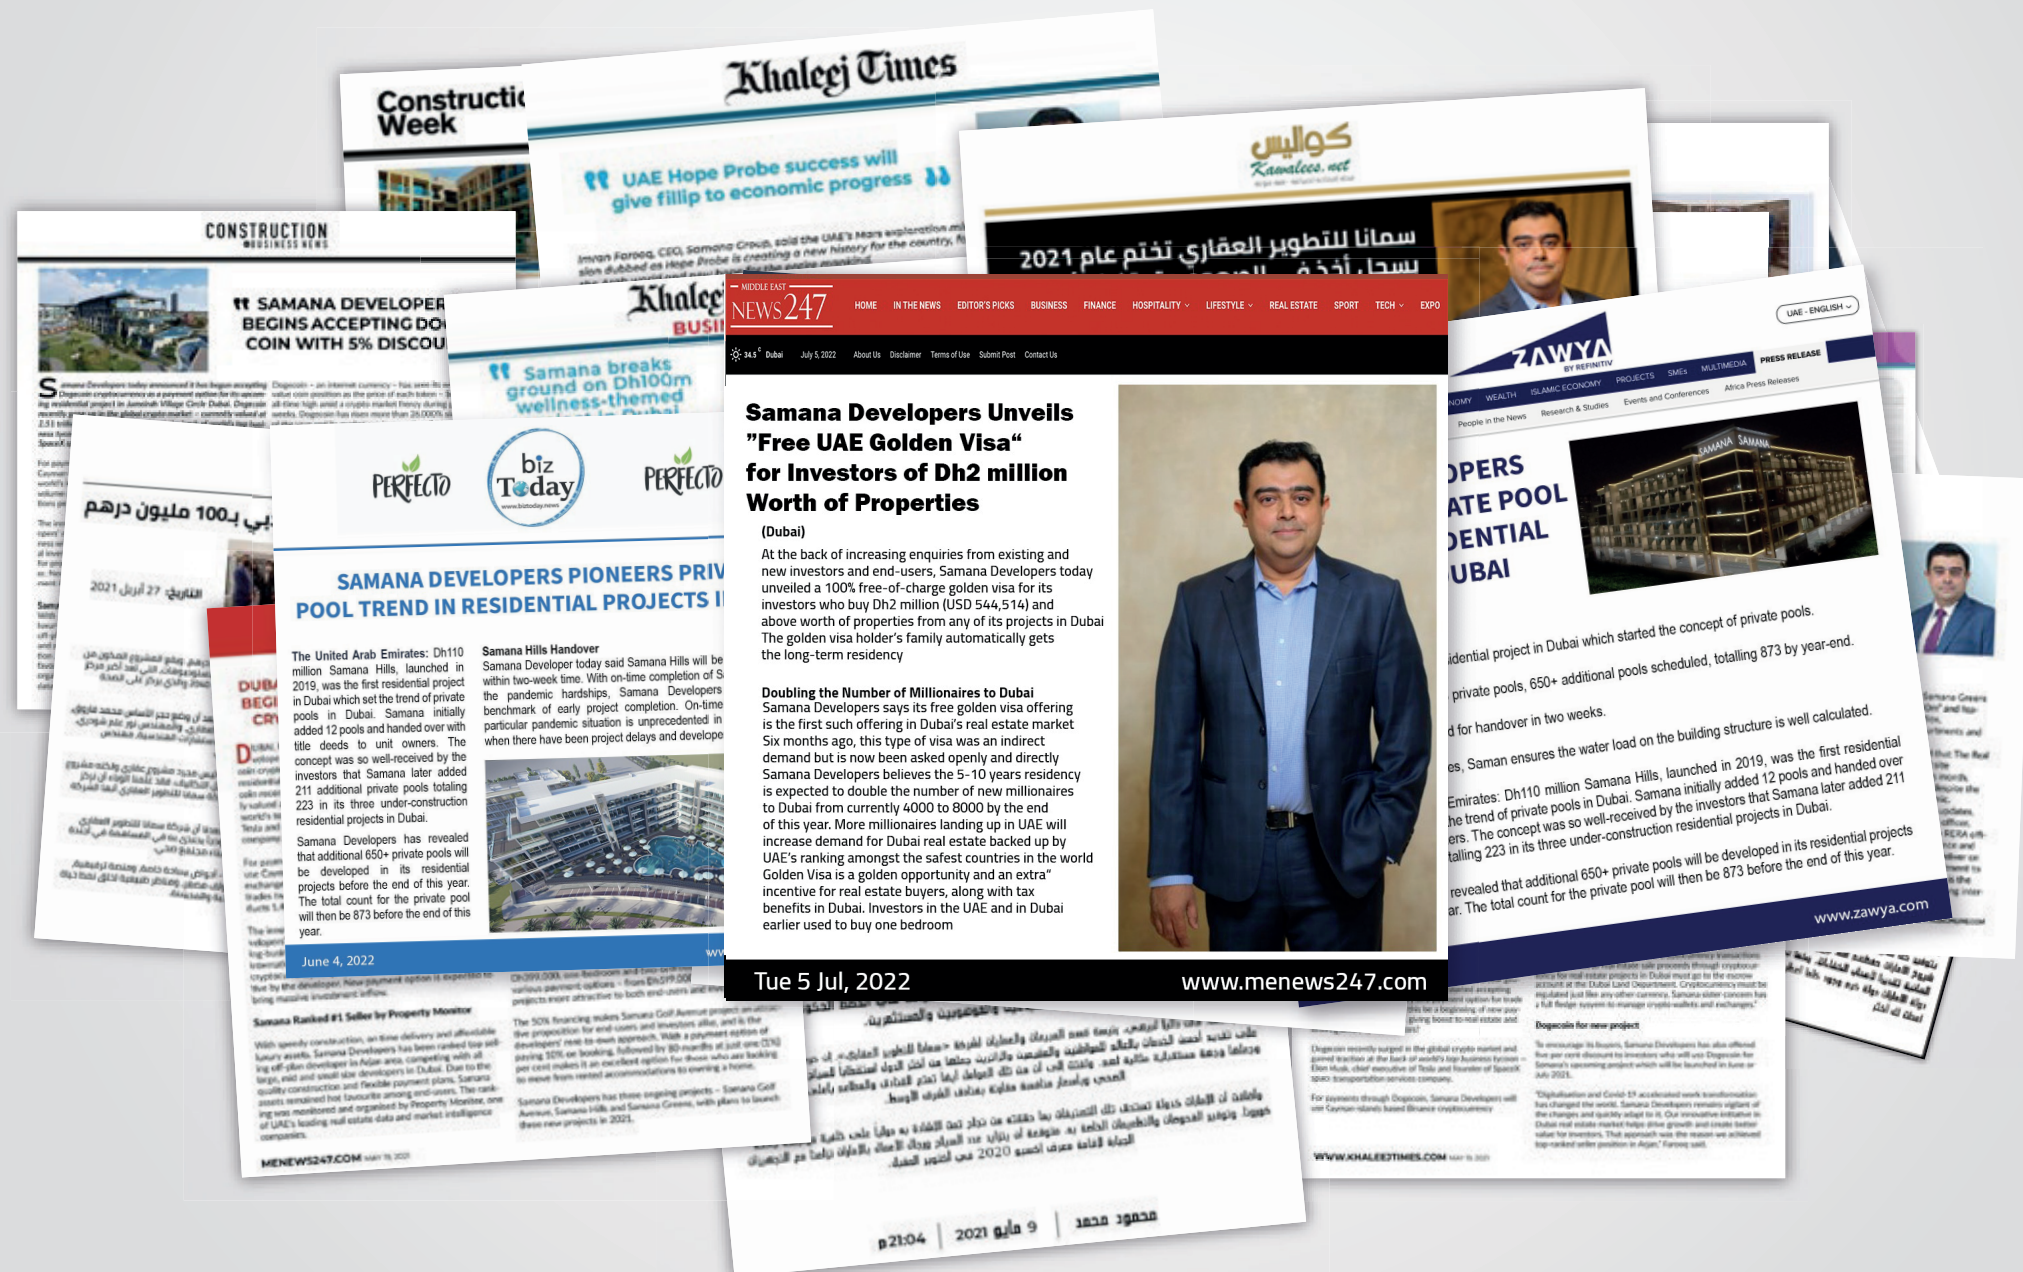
Construction Week

Khaleej Times

UAE Hope Probe success will give fillip to economic progress

CONSTRUCTION BUSINESS NEWS

SAMANA DEVELOPERS BEGINS ACCEPTING DOGECOIN WITH 5% DISCOUNT

Khaleej Times BUSINESS

Samana breaks ground on Dh100m wellness-themed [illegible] in Dubai

كواليس Kawalees.net

سمانا للتطوير العقاري تختم عام 2021

PERFECTO biz Today PERFECTO

SAMANA DEVELOPERS PIONEERS PRIVATE POOL TREND IN RESIDENTIAL PROJECTS IN

The United Arab Emirates: Dh110 million Samana Hills, launched in 2019, was the first residential project in Dubai which set the trend of private pools in Dubai. Samana initially added 12 pools and handed over with title deeds to unit owners. The concept was so well-received by the investors that Samana later added 211 additional private pools totaling 223 in its three under-construction residential projects in Dubai.

Samana Developers has revealed that additional 650+ private pools will be developed in its residential projects before the end of this year. The total count for the private pool will then be 873 before the end of this year.

Samana Hills Handover
Samana Developer today said Samana Hills will be within two-week time. With on-time completion of the pandemic hardships, Samana Developers benchmark of early project completion. On-time particular pandemic situation is unprecedented in when there have been project delays and developers

June 4, 2022

MIDDLE EAST NEWS247

HOME IN THE NEWS EDITOR'S PICKS BUSINESS FINANCE HOSPITALITY LIFESTYLE REAL ESTATE SPORT TECH EXPO

34.5° Dubai July 5, 2022 About Us Disclaimer Terms of Use Submit Post Contact Us

Samana Developers Unveils ”Free UAE Golden Visa“ for Investors of Dh2 million Worth of Properties

(Dubai)

At the back of increasing enquiries from existing and new investors and end-users, Samana Developers today unveiled a 100% free-of-charge golden visa for its investors who buy Dh2 million (USD 544,514) and above worth of properties from any of its projects in Dubai The golden visa holder’s family automatically gets the long-term residency

Doubling the Number of Millionaires to Dubai
Samana Developers says its free golden visa offering is the first such offering in Dubai’s real estate market Six months ago, this type of visa was an indirect demand but is now been asked openly and directly Samana Developers believes the 5-10 years residency is expected to double the number of new millionaires to Dubai from currently 4000 to 8000 by the end of this year. More millionaires landing up in UAE will increase demand for Dubai real estate backed up by UAE’s ranking amongst the safest countries in the world Golden Visa is a golden opportunity and an extra” incentive for real estate buyers, along with tax benefits in Dubai. Investors in the UAE and in Dubai earlier used to buy one bedroom

Tue 5 Jul, 2022 www.menews247.com

UAE - ENGLISH

ZAWYA BY REFINITIV

PRESS RELEASE

ECONOMY WEALTH ISLAMIC ECONOMY PROJECTS SMEs MULTIMEDIA
People in the News Research & Studies Events and Conferences Africa Press Releases

OPERS ATE POOL DENTIAL UBAI

idential project in Dubai which started the concept of private pools.

private pools, 650+ additional pools scheduled, totalling 873 by year-end.

d for handover in two weeks.

es, Saman ensures the water load on the building structure is well calculated.

Emirates: Dh110 million Samana Hills, launched in 2019, was the first residential he trend of private pools in Dubai. Samana initially added 12 pools and handed over ers. The concept was so well-received by the investors that Samana later added 211 talling 223 in its three under-construction residential projects in Dubai.

revealed that additional 650+ private pools will be developed in its residential projects ar. The total count for the private pool will then be 873 before the end of this year.

www.zawya.com

بـ100 مليون درهم

التاريخ: 27 أبريل 2021

Samana Ranked #1 Seller by Property Monitor

MENEWS247.COM

WWW.KHALEEJTIMES.COM

Dogecoin for new project

محمد عبده | 9 مايو 2021 | 21:04م